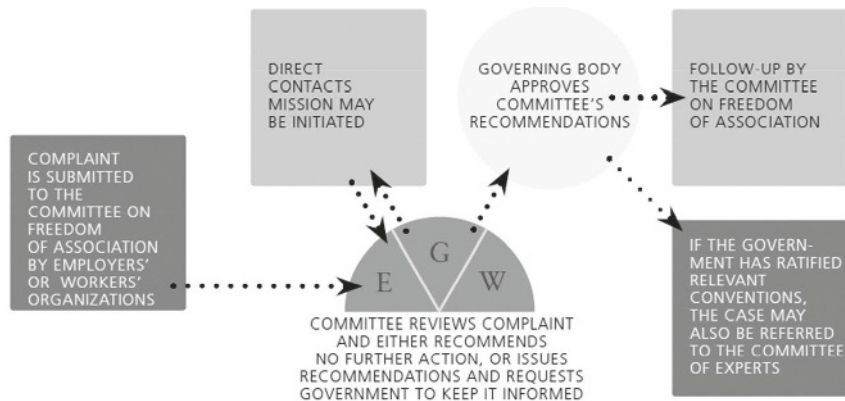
COMPLAINT IS SUBMITTED TO THE COMMITTEE ON FREEDOM OF ASSOCIATION BY EMPLOYERS' OR WORKERS' ORGANIZATIONS

DIRECT CONTACTS MISSION MAY BE INITIATED

GOVERNING BODY APPROVES COMMITTEE'S RECOMMENDATIONS

FOLLOW-UP BY THE COMMITTEE ON FREEDOM OF ASSOCIATION

E

G

W

COMMITTEE REVIEWS COMPLAINT AND EITHER RECOMMENDS NO FURTHER ACTION, OR ISSUES RECOMMENDATIONS AND REQUESTS GOVERNMENT TO KEEP IT INFORMED

IF THE GOVERNMENT HAS RATIFIED RELEVANT CONVENTIONS, THE CASE MAY ALSO BE REFERRED TO THE COMMITTEE OF EXPERTS